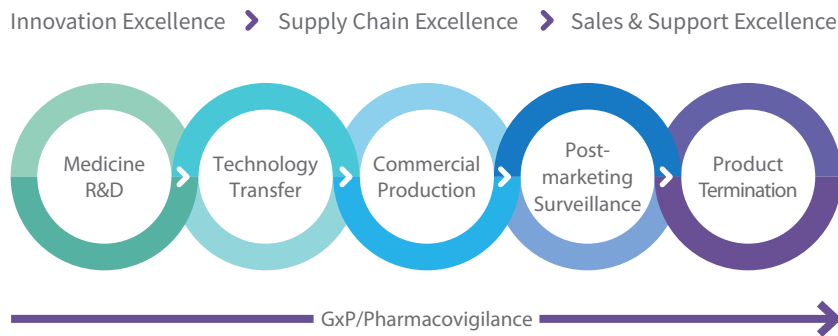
Innovation Excellence › Supply Chain Excellence › Sales & Support Excellence

Medicine R&D

Technology Transfer

Commercial Production

Post-marketing Surveillance

Product Termination

GxP/Pharmacovigilance